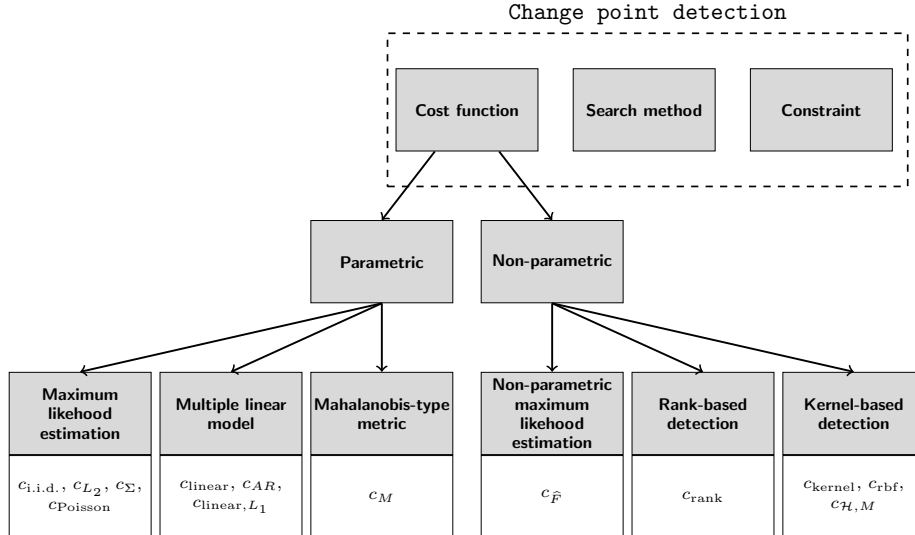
Change point detection

Cost function

Search method

Constraint

Parametric

Non-parametric

Maximum likehood estimation

$c_{\text{i.i.d.}}$, $c_{L_2}$, $c_{\Sigma}$, $c_{\text{Poisson}}$

Multiple linear model

$c_{\text{linear}}$, $c_{AR}$, $c_{\text{linear},L_1}$

Mahalanobis-type metric

$c_M$

Non-parametric maximum likehood estimation

$c_{\widehat{F}}$

Rank-based detection

$c_{\text{rank}}$

Kernel-based detection

$c_{\text{kernel}}$, $c_{\text{rbf}}$, $c_{\mathcal{H},M}$